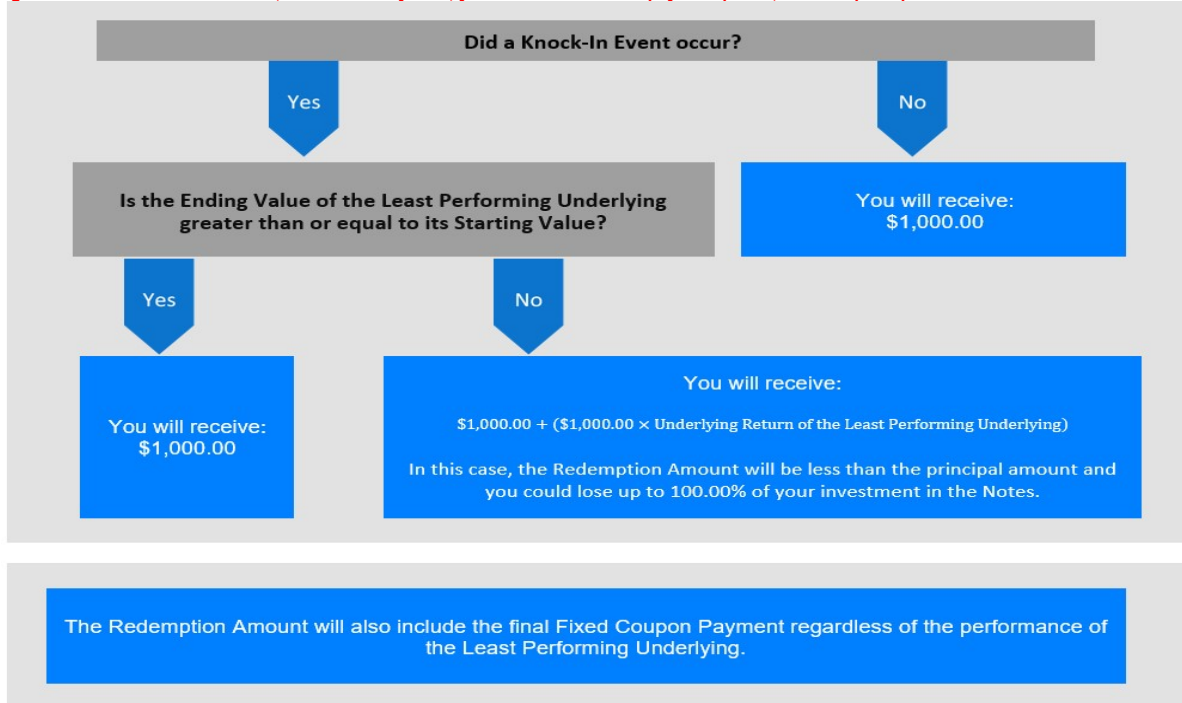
Did a Knock-In Event occur?

Yes

No

Is the Ending Value of the Least Performing Underlying greater than or equal to its Starting Value?

You will receive: \$1,000.00

Yes

No

You will receive: \$1,000.00

You will receive:

\$1,000.00 + (\$1,000.00 × Underlying Return of the Least Performing Underlying)

In this case, the Redemption Amount will be less than the principal amount and you could lose up to 100.00% of your investment in the Notes.

The Redemption Amount will also include the final Fixed Coupon Payment regardless of the performance of the Least Performing Underlying.